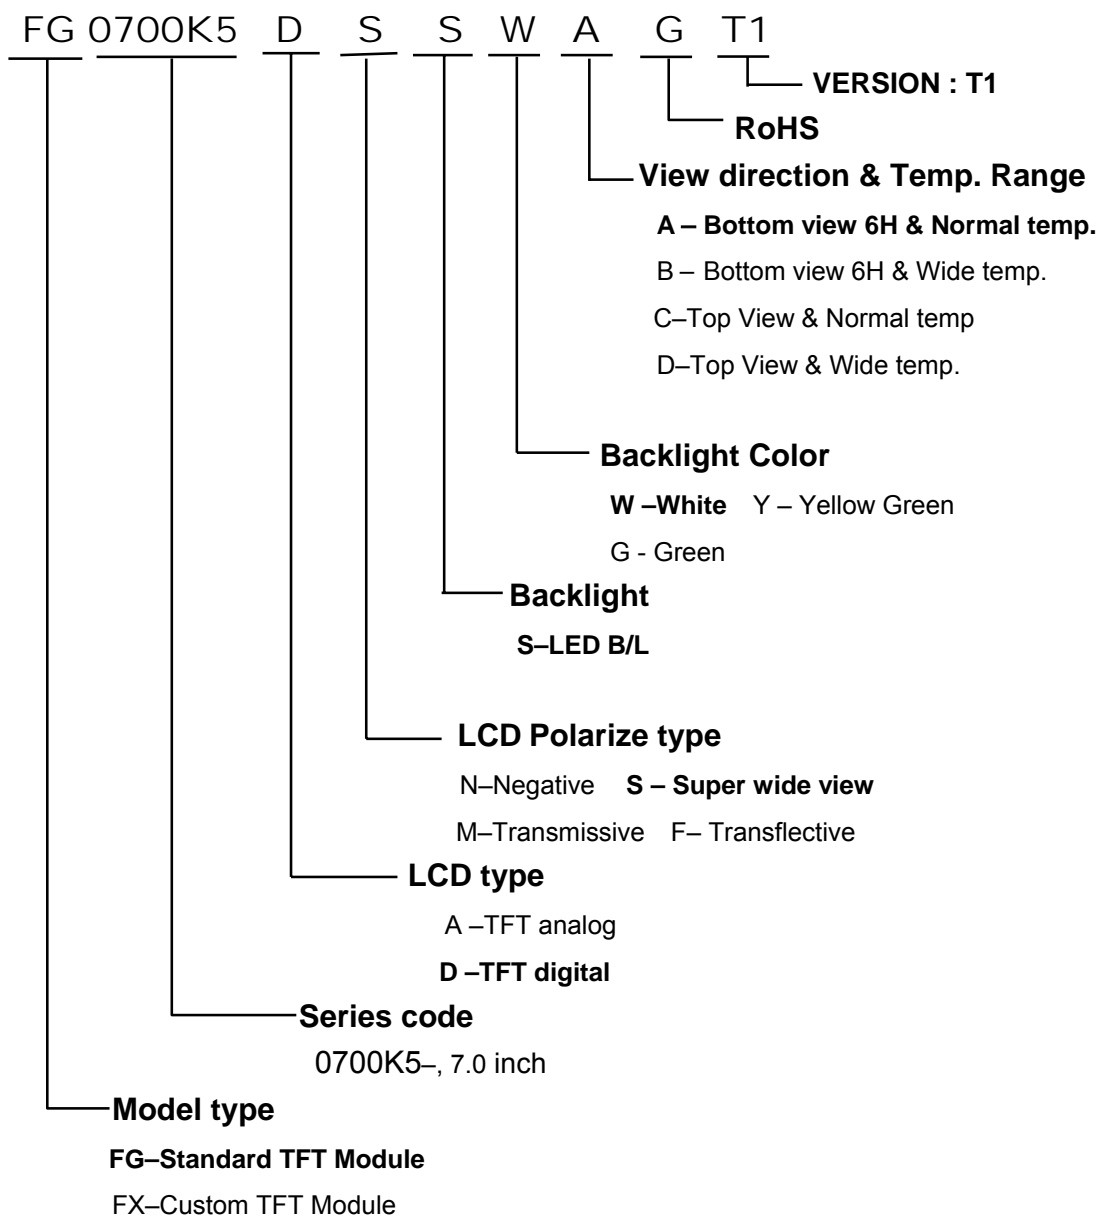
FG 0700K5 D S S W A G T1

VERSION : T1

RoHS

View direction & Temp. Range

A – Bottom view 6H & Normal temp.

B – Bottom view 6H & Wide temp.

C–Top View & Normal temp

D–Top View & Wide temp.

Backlight Color

W –White Y – Yellow Green

G - Green

Backlight

S–LED B/L

LCD Polarize type

N–Negative S – Super wide view

M–Transmissive F– Transflective

LCD type

A –TFT analog

D –TFT digital

Series code

0700K5–, 7.0 inch

Model type

FG–Standard TFT Module

FX–Custom TFT Module